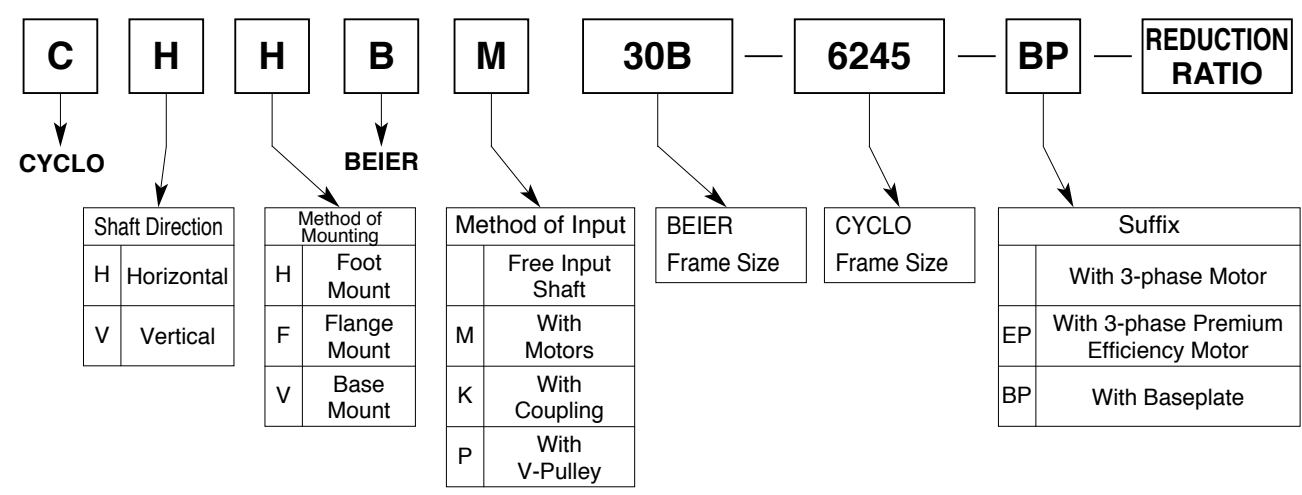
C H H B M 30B — 6245 — BP — REDUCTION RATIO

CYCLO

BEIER

| Shaft Direction | |
|---|---|
| H | Horizontal |
| V | Vertical |

| Method of Mounting | |
|---|---|
| H | Foot Mount |
| F | Flange Mount |
| V | Base Mount |

| Method of Input | |
|---|---|
| | Free Input Shaft |
| M | With Motors |
| K | With Coupling |
| P | With V-Pulley |

BEIER Frame Size

CYCLO Frame Size

| Suffix | |
|---|---|
| | With 3-phase Motor |
| EP | With 3-phase Premium Efficiency Motor |
| BP | With Baseplate |